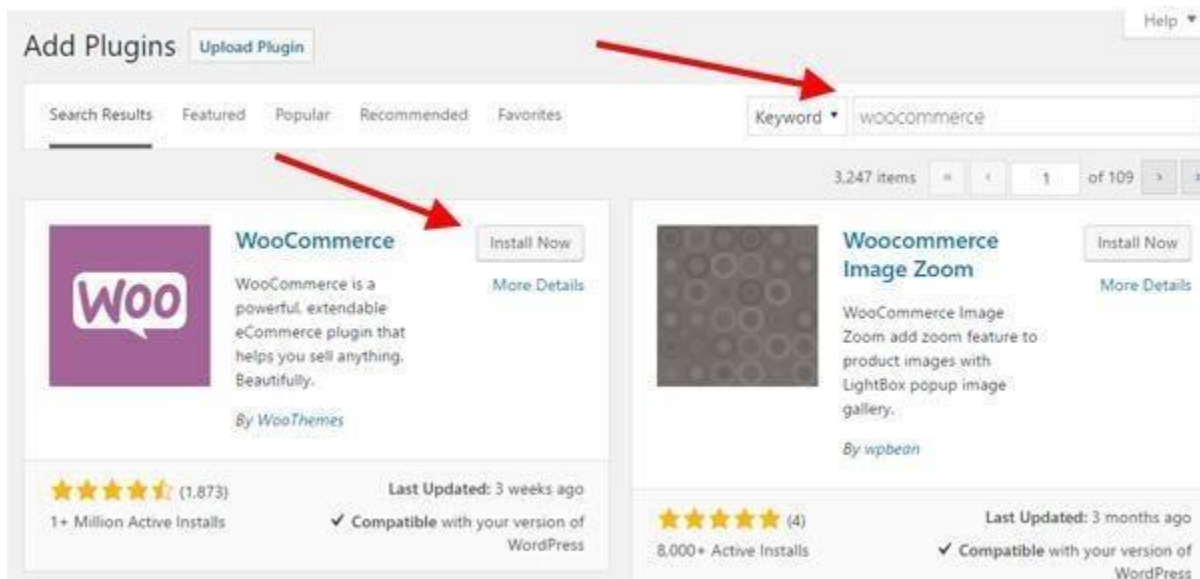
Help ▾

Add Plugins Upload Plugin

Search Results Featured Popular Recommended Favorites

Keyword ▾ woocommerce

3,247 items « ‹ 1 of 109 › »

Woo

WooCommerce

Install Now

More Details

WooCommerce is a powerful, extendable eCommerce plugin that helps you sell anything. Beautifully.

By WooThemes

(1,873)

1+ Million Active Installs

Last Updated: 3 weeks ago

✓ Compatible with your version of WordPress

Woocommerce Image Zoom

Install Now

More Details

WooCommerce Image Zoom add zoom feature to product images with LightBox popup image gallery.

By wpbean

(4)

8,000+ Active Installs

Last Updated: 3 months ago

✓ Compatible with your version of WordPress